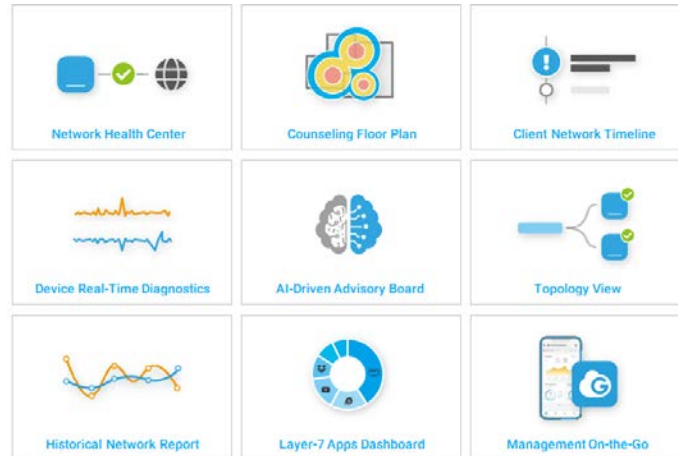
Network Health Center

Counseling Floor Plan

Client Network Timeline

Device Real-Time Diagnostics

AI-Driven Advisory Board

Topology View

Historical Network Report

Layer-7 Apps Dashboard

Management On-the-Go